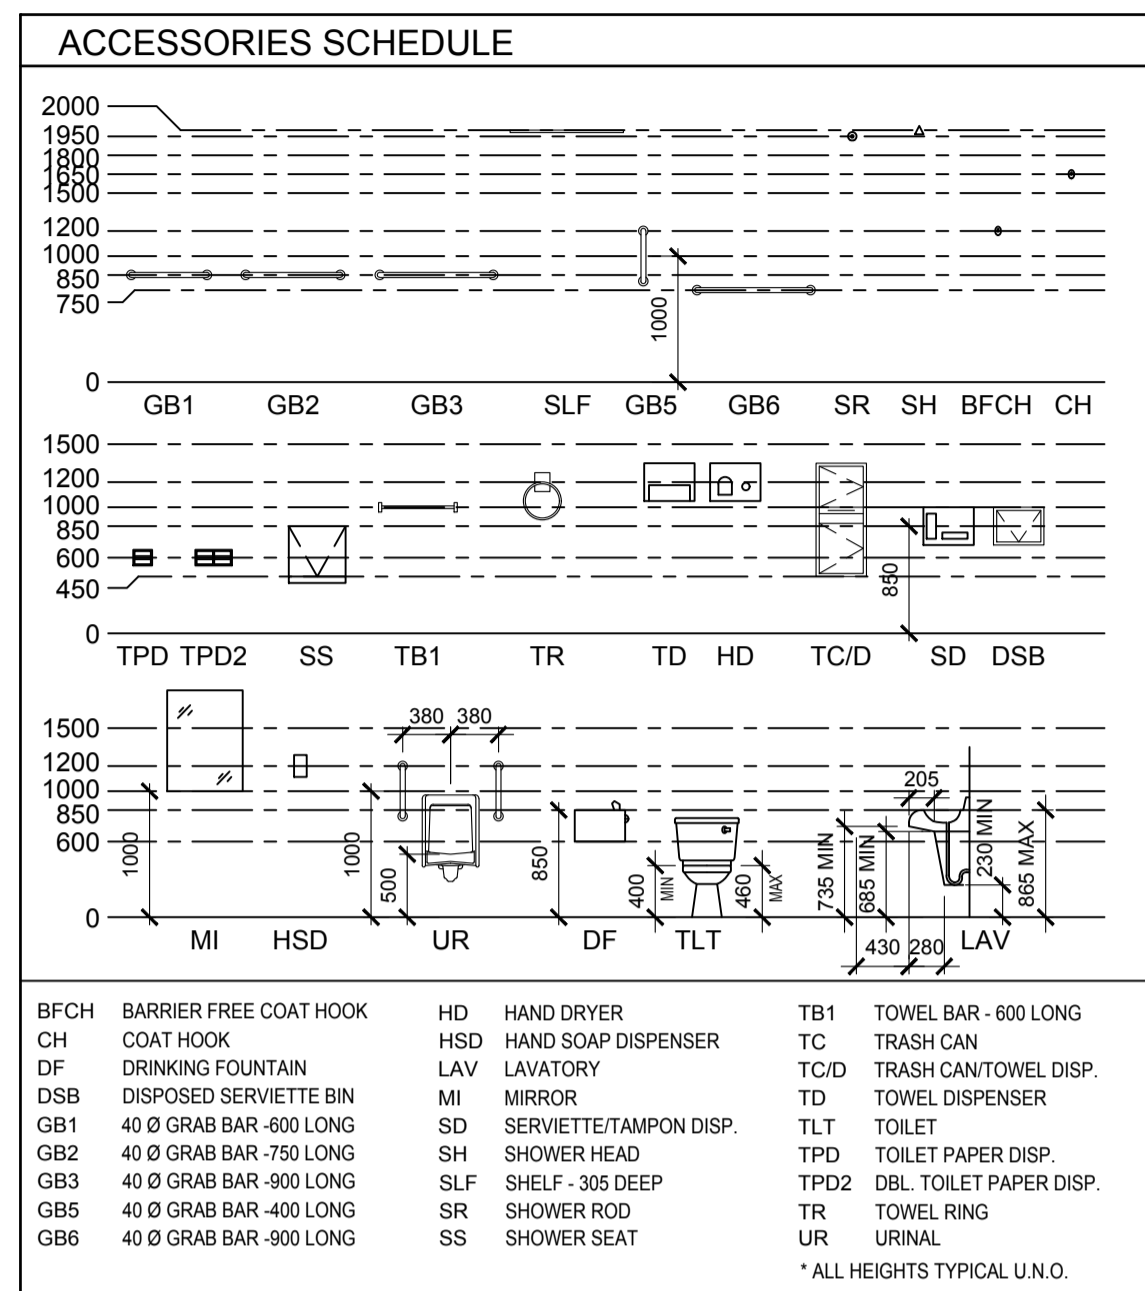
ACCESSORIES SCHEDULE

2000
1950
1800
1650
1500
1200
1000
850
750
0
1000
GB1 GB2 GB3 SLF GB5 GB6 SR SH BFCH CH

1500
1200
1000
850
600
450
0
850
TPD TPD2 SS TB1 TR TD HD TC/D SD DSB

1500
1200
1000
850
600
0
380 380
1000
1000
500
850
400 MIN
460 MAX
205
735 MIN
685 MIN
230 MIN
865 MAX
430 280
MI HSD UR DF TLT LAV

| | | | | | |
|---|---|---|---|---|---|
| BFCH | BARRIER FREE COAT HOOK | HD | HAND DRYER | TB1 | TOWEL BAR - 600 LONG |
| CH | COAT HOOK | HSD | HAND SOAP DISPENSER | TC | TRASH CAN |
| DF | DRINKING FOUNTAIN | LAV | LAVATORY | TC/D | TRASH CAN/TOWEL DISP. |
| DSB | DISPOSED SERVIETTE BIN | MI | MIRROR | TD | TOWEL DISPENSER |
| GB1 | 40 Ø GRAB BAR -600 LONG | SD | SERVIETTE/TAMPON DISP. | TLT | TOILET |
| GB2 | 40 Ø GRAB BAR -750 LONG | SH | SHOWER HEAD | TPD | TOILET PAPER DISP. |
| GB3 | 40 Ø GRAB BAR -900 LONG | SLF | SHELF - 305 DEEP | TPD2 | DBL. TOILET PAPER DISP. |
| GB5 | 40 Ø GRAB BAR -400 LONG | SR | SHOWER ROD | TR | TOWEL RING |
| GB6 | 40 Ø GRAB BAR -900 LONG | SS | SHOWER SEAT | UR | URINAL |

* ALL HEIGHTS TYPICAL U.N.O.